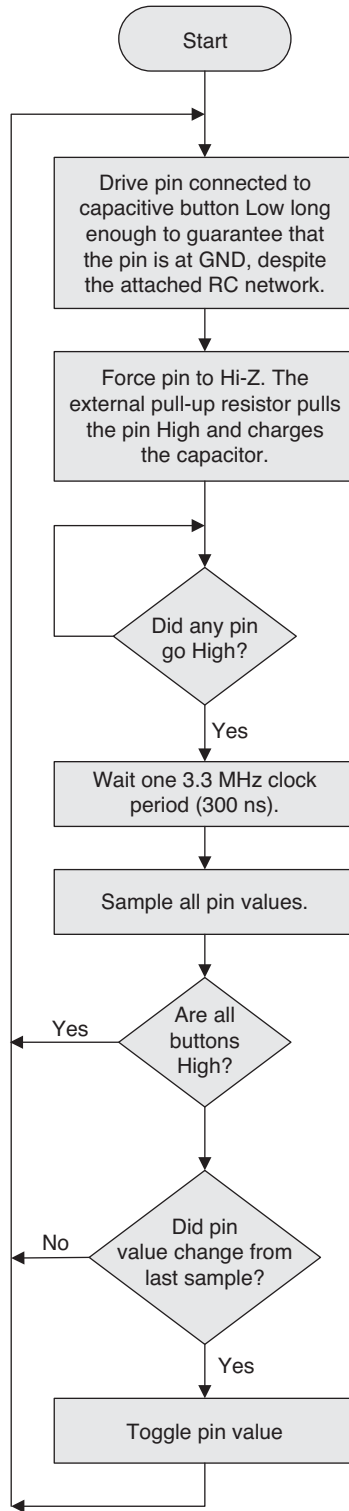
Start

Drive pin connected to capacitive button Low long enough to guarantee that the pin is at GND, despite the attached RC network.

Force pin to Hi-Z. The external pull-up resistor pulls the pin High and charges the capacitor.

Did any pin go High?

Yes

Wait one 3.3 MHz clock period (300 ns).

Sample all pin values.

Yes

Are all buttons High?

No

Did pin value change from last sample?

Yes

Toggle pin value